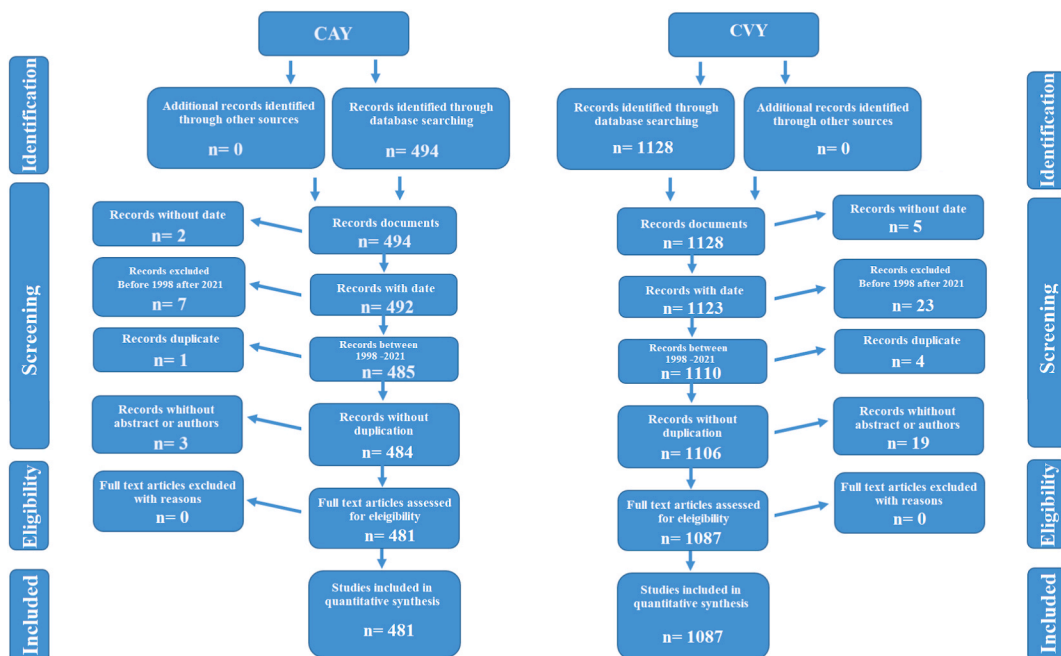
CAY

Identification

Additional records identified through other sources
n= 0

Records identified through database searching
n= 494

Screening

Records without date
n= 2

Records documents
n= 494

Records excluded Before 1998 after 2021
n= 7

Records with date
n= 492

Records duplicate
n= 1

Records between 1998 –2021
n= 485

Records whithout abstract or authors
n= 3

Records without duplication
n= 484

Eligibility

Full text articles excluded with reasons
n= 0

Full text articles assessed for eleigibility
n= 481

Included

Studies included in quantitative synthesis
n= 481

CVY

Records identified through database searching
n= 1128

Additional records identified through other sources
n= 0

Identification

Records documents
n= 1128

Records without date
n= 5

Records with date
n= 1123

Records excluded Before 1998 after 2021
n= 23

Records between 1998 –2021
n= 1110

Records duplicate
n= 4

Records without duplication
n= 1106

Records whithout abstract or authors
n= 19

Screening

Full text articles assessed for eleigibility
n= 1087

Full text articles excluded with reasons
n= 0

Eligibility

Studies included in quantitative synthesis
n= 1087

Included